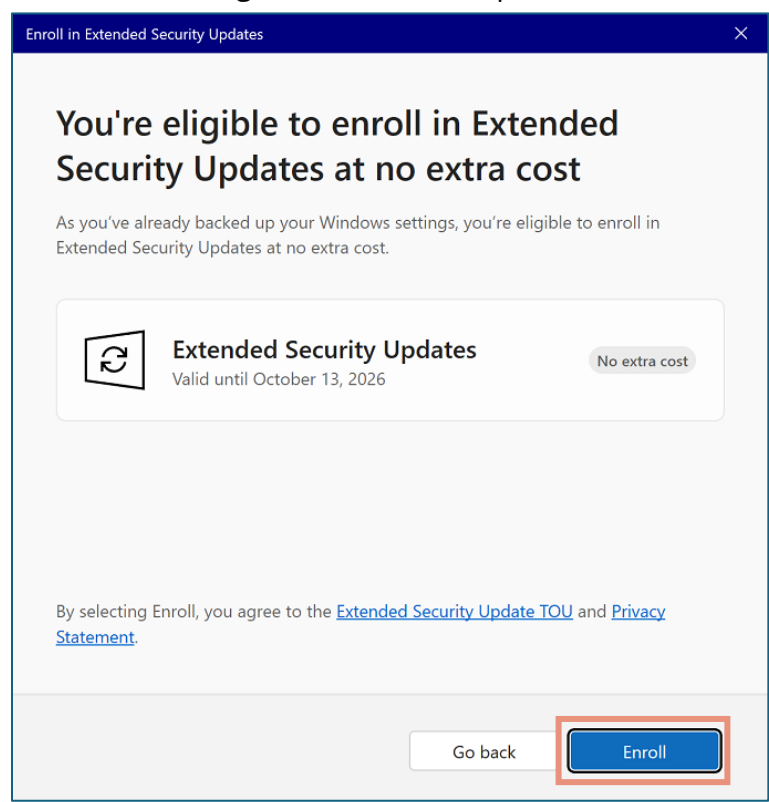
Enroll in Extended Security Updates

You're eligible to enroll in Extended Security Updates at no extra cost

As you've already backed up your Windows settings, you're eligible to enroll in Extended Security Updates at no extra cost.

Extended Security Updates
Valid until October 13, 2026

No extra cost

By selecting Enroll, you agree to the Extended Security Update TOU and Privacy Statement.

Go back

Enroll